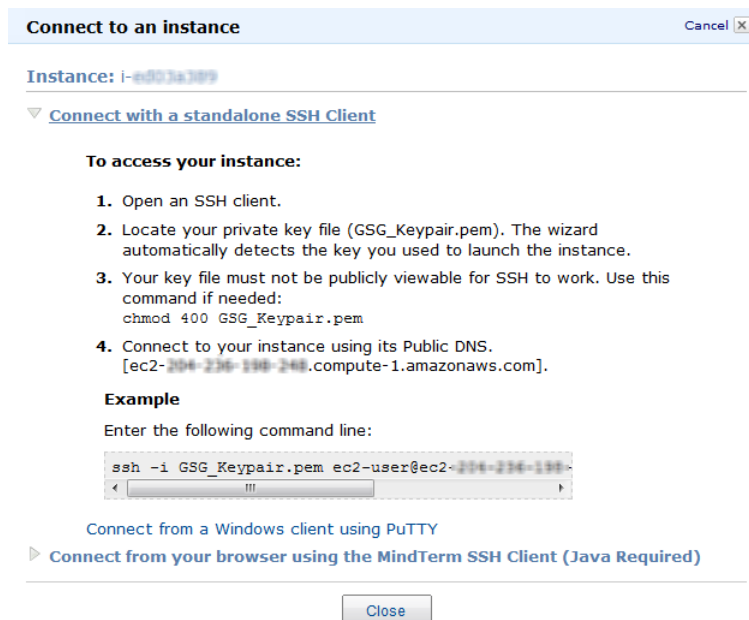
Connect to an instance

Cancel ✕

Instance: i-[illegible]

Connect with a standalone SSH Client

To access your instance:

1. Open an SSH client.

2. Locate your private key file (GSG_Keypair.pem). The wizard automatically detects the key you used to launch the instance.

3. Your key file must not be publicly viewable for SSH to work. Use this command if needed:
chmod 400 GSG_Keypair.pem

4. Connect to your instance using its Public DNS.
[ec2-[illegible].compute-1.amazonaws.com].

Example

Enter the following command line:

ssh -i GSG_Keypair.pem ec2-user@ec2-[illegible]

Connect from a Windows client using PuTTY

Connect from your browser using the MindTerm SSH Client (Java Required)

Close